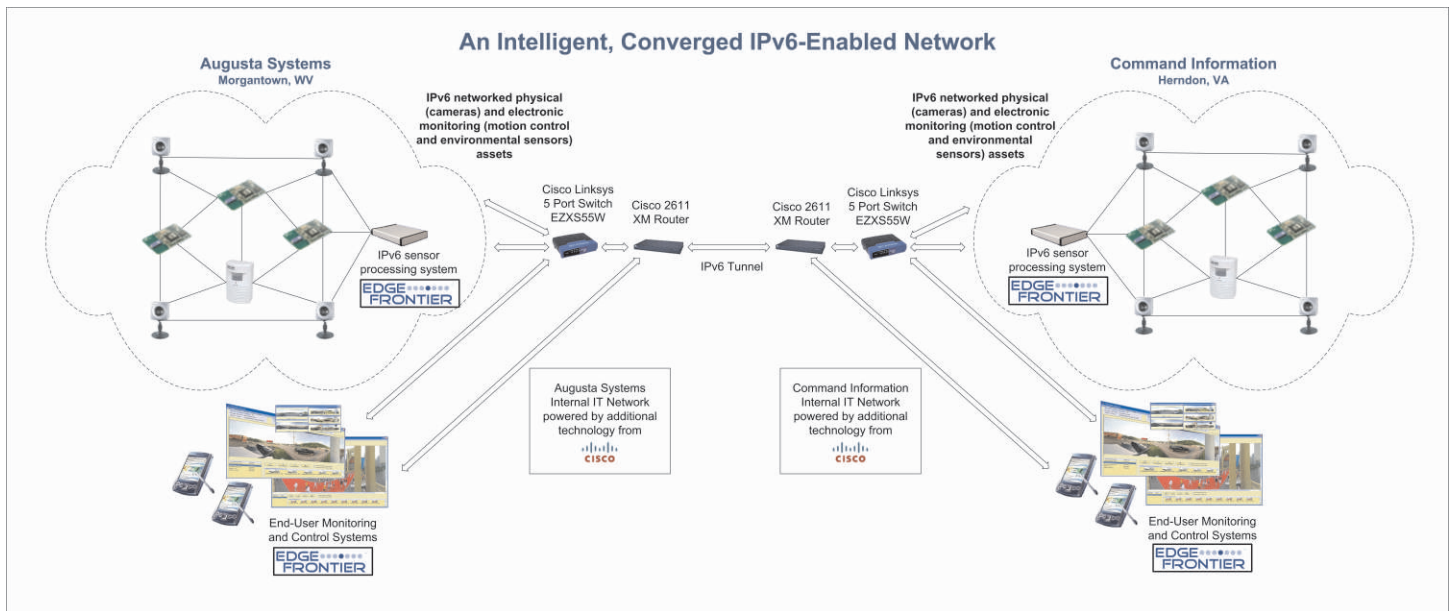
An Intelligent, Converged IPv6-Enabled Network

Augusta Systems
Morgantown, WV

IPv6 networked physical (cameras) and electronic monitoring (motion control and environmental sensors) assets

IPv6 sensor processing system

EDGE FRONTIER

Cisco Linksys 5 Port Switch EZXS55W

Cisco 2611 XM Router

IPv6 Tunnel

Cisco 2611 XM Router

Cisco Linksys 5 Port Switch EZXS55W

Command Information
Herndon, VA

IPv6 networked physical (cameras) and electronic monitoring (motion control and environmental sensors) assets

IPv6 sensor processing system

EDGE FRONTIER

Augusta Systems Internal IT Network powered by additional technology from

CISCO

Command Information Internal IT Network powered by additional technology from

CISCO

End-User Monitoring and Control Systems

EDGE FRONTIER

End-User Monitoring and Control Systems

EDGE FRONTIER